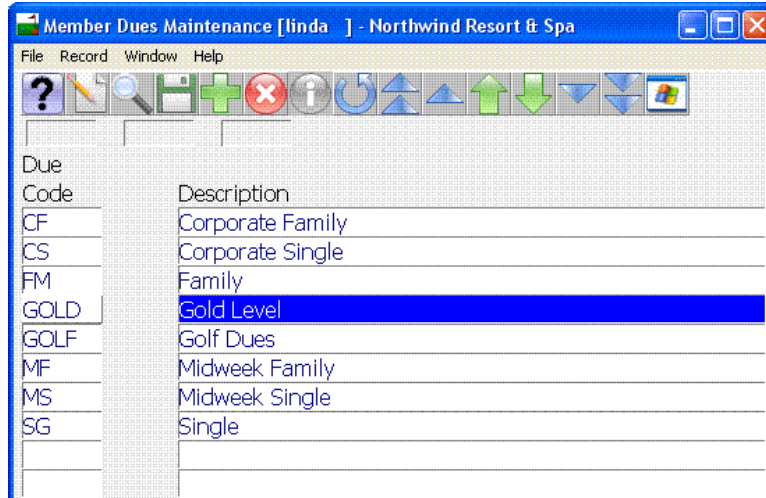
Member Dues Maintenance [linda ] - Northwind Resort & Spa

File Record Window Help

| Due Code | Description |
|---|---|
| CF | Corporate Family |
| CS | Corporate Single |
| FM | Family |
| GOLD | Gold Level |
| GOLF | Golf Dues |
| MF | Midweek Family |
| MS | Midweek Single |
| SG | Single |